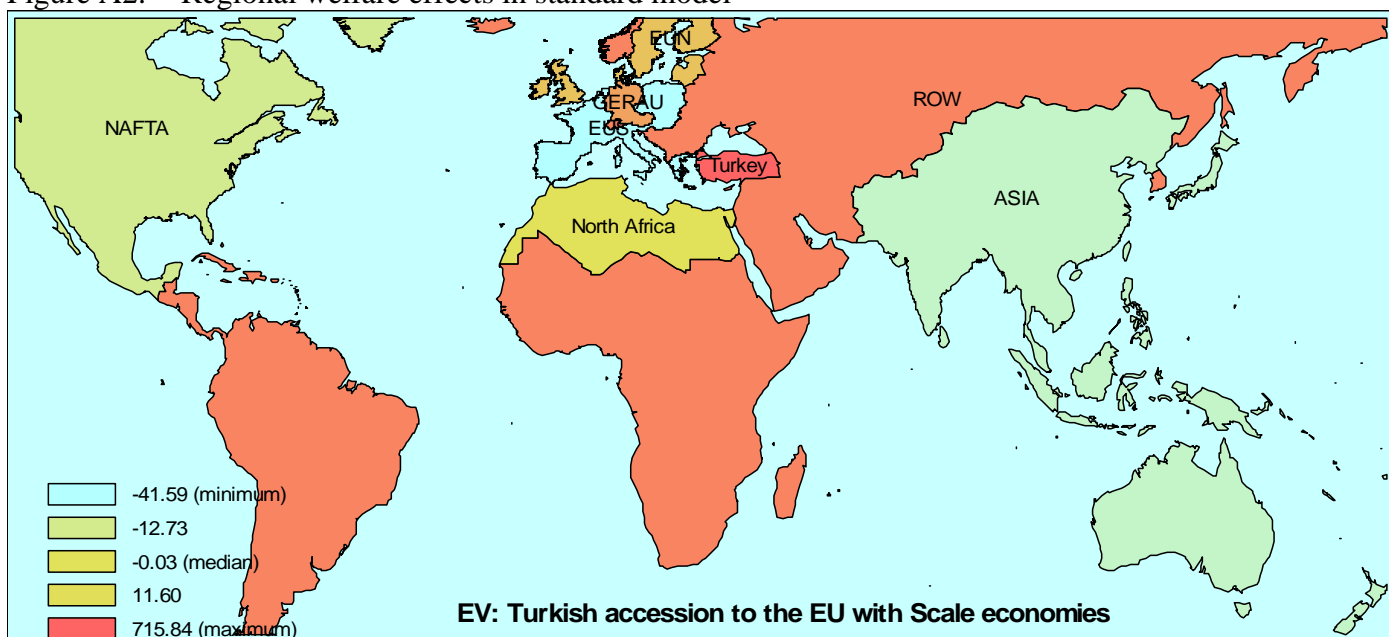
Figure A2. Regional welfare effects in standard model

EUN

GERAU

EUS

ROW

NAFTA

Turkey

ASIA

North Africa

-41.59 (minimum)

-12.73

-0.03 (median)

11.60

715.84 (maximum)

EV: Turkish accession to the EU with Scale economies